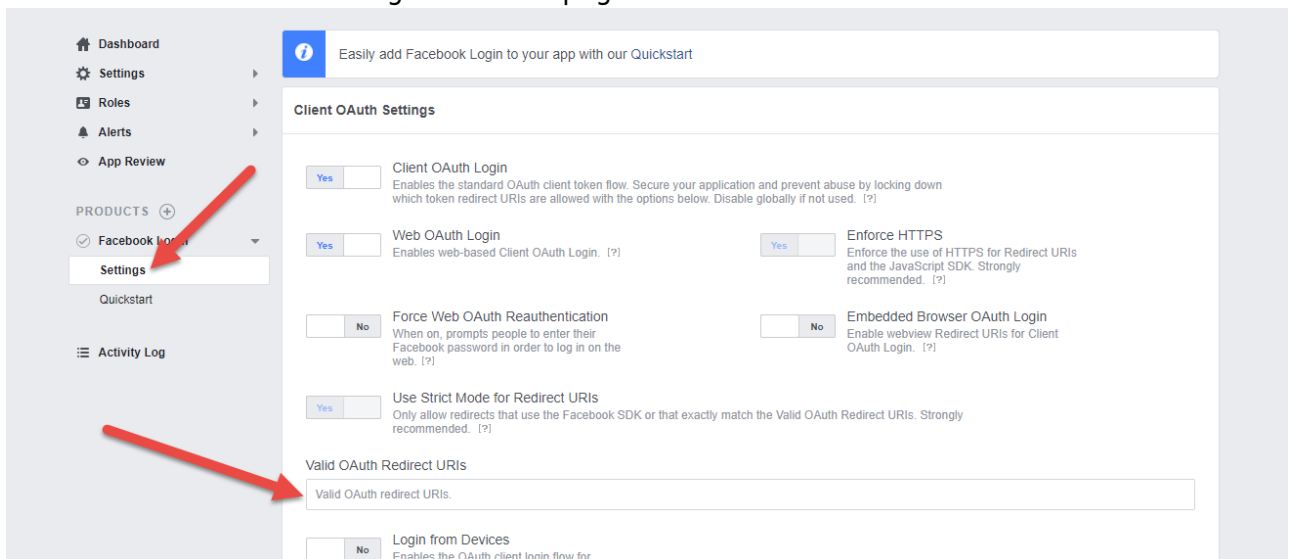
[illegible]

Dashboard
Settings
Roles
Alerts
App Review

PRODUCTS

Facebook L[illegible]
Settings
Quickstart

Activity Log

Easily add Facebook Login to your app with our Quickstart

Client OAuth Settings

Yes
Client OAuth Login
Enables the standard OAuth client token flow. Secure your application and prevent abuse by locking down which token redirect URIs are allowed with the options below. Disable globally if not used. [?]

Yes
Web OAuth Login
Enables web-based Client OAuth Login. [?]

Yes
Enforce HTTPS
Enforce the use of HTTPS for Redirect URIs and the JavaScript SDK. Strongly recommended. [?]

No
Force Web OAuth Reauthentication
When on, prompts people to enter their Facebook password in order to log in on the web. [?]

No
Embedded Browser OAuth Login
Enable webview Redirect URIs for Client OAuth Login. [?]

Yes
Use Strict Mode for Redirect URIs
Only allow redirects that use the Facebook SDK or that exactly match the Valid OAuth Redirect URIs. Strongly recommended. [?]

Valid OAuth Redirect URIs
Valid OAuth redirect URIs.

No
Login from Devices
Enables the OAuth client login flow for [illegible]